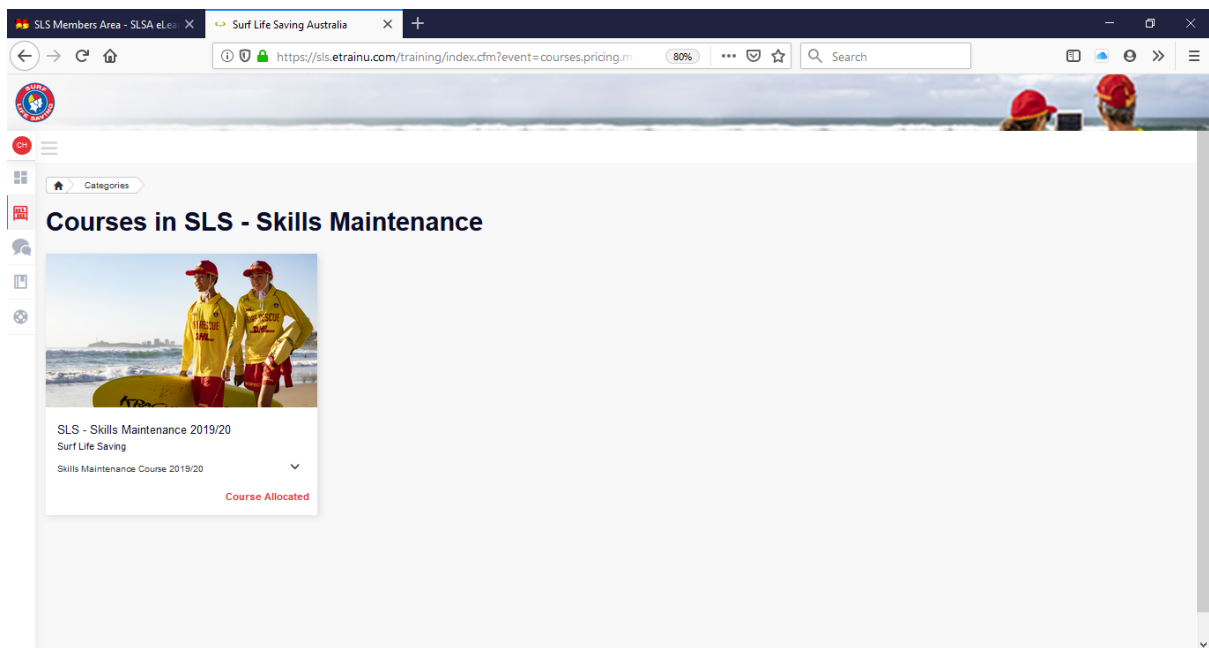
SLS Members Area - SLSA eLea
Surf Life Saving Australia
https://sls.etrainu.com/training/index.cfm?event=courses.pricing.m
80%
Search
CH
Categories
Courses in SLS - Skills Maintenance
SLS - Skills Maintenance 2019/20
Surf Life Saving
Skills Maintenance Course 2019/20
Course Allocated